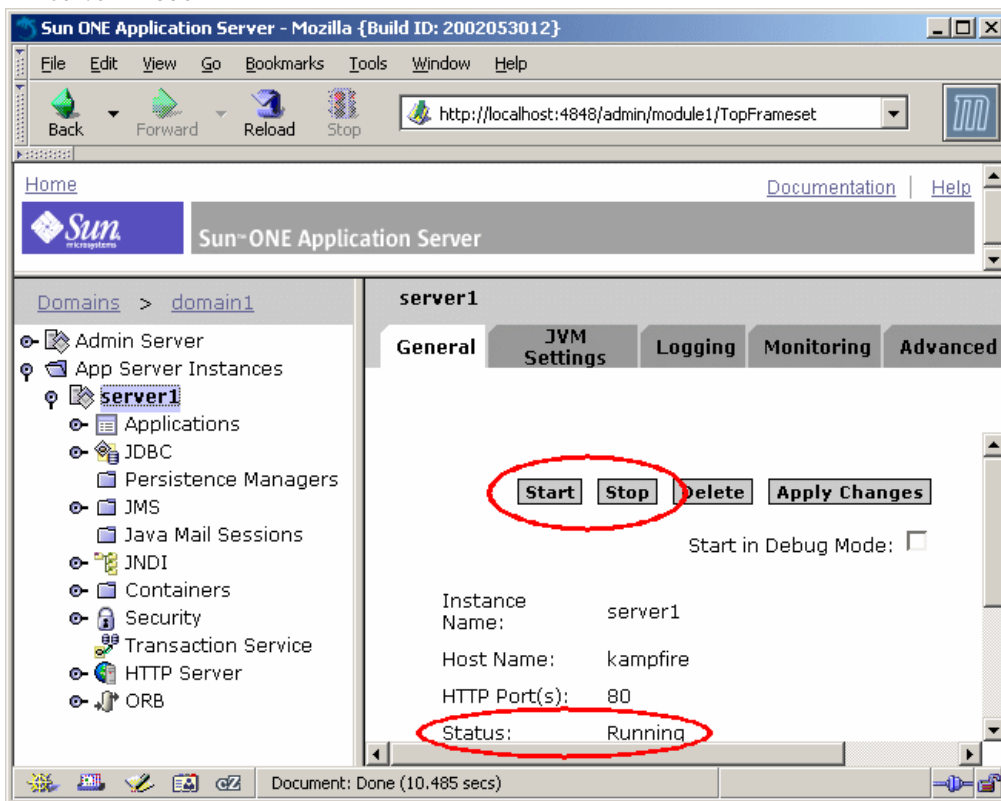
Sun ONE Application Server - Mozilla {Build ID: 2002053012}

File Edit View Go Bookmarks Tools Window Help

Back Forward Reload Stop

http://localhost:4848/admin/module1/TopFrameset

Home

Documentation | Help

Sun microsystems

Sun ONE Application Server

Domains > domain1

Admin Server
App Server Instances
server1
Applications
JDBC
Persistence Managers
JMS
Java Mail Sessions
JNDI
Containers
Security
Transaction Service
HTTP Server
ORB

server1

General | JVM Settings | Logging | Monitoring | Advanced

Start Stop Delete Apply Changes

Start in Debug Mode:

| Instance Name: | server1 |
|---|---|
| Host Name: | kampfire |
| HTTP Port(s): | 80 |
| Status: | Running |

Document: Done (10.485 secs)